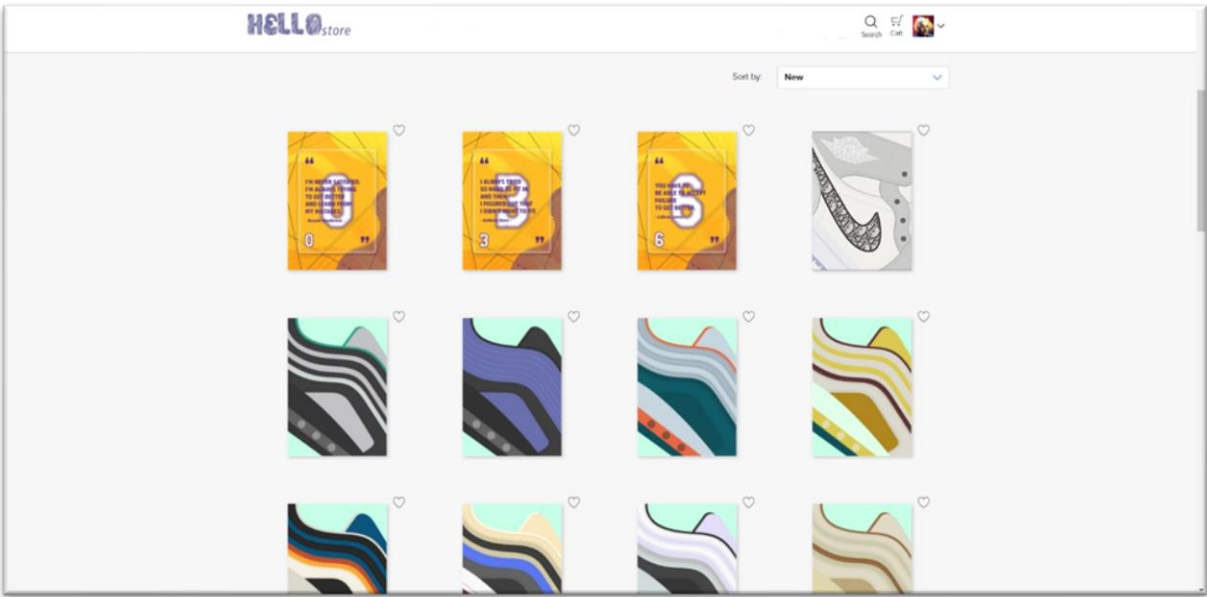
HELLO store

Search Cart

Sort by: New

“ I'M NEVER SATISFIED. I'M ALWAYS TRYING TO GET BETTER AND LEARN FROM MY MISTAKES. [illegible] 0 ”

“ I ALWAYS TRIED SO HARD TO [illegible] AND THEN I FIGURED OUT THAT I DIDN'T HAVE TO TRY. 3 ”

“ YOU HAVE TO BE ABLE TO ACCEPT FAILURE TO GET BETTER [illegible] 6 ”